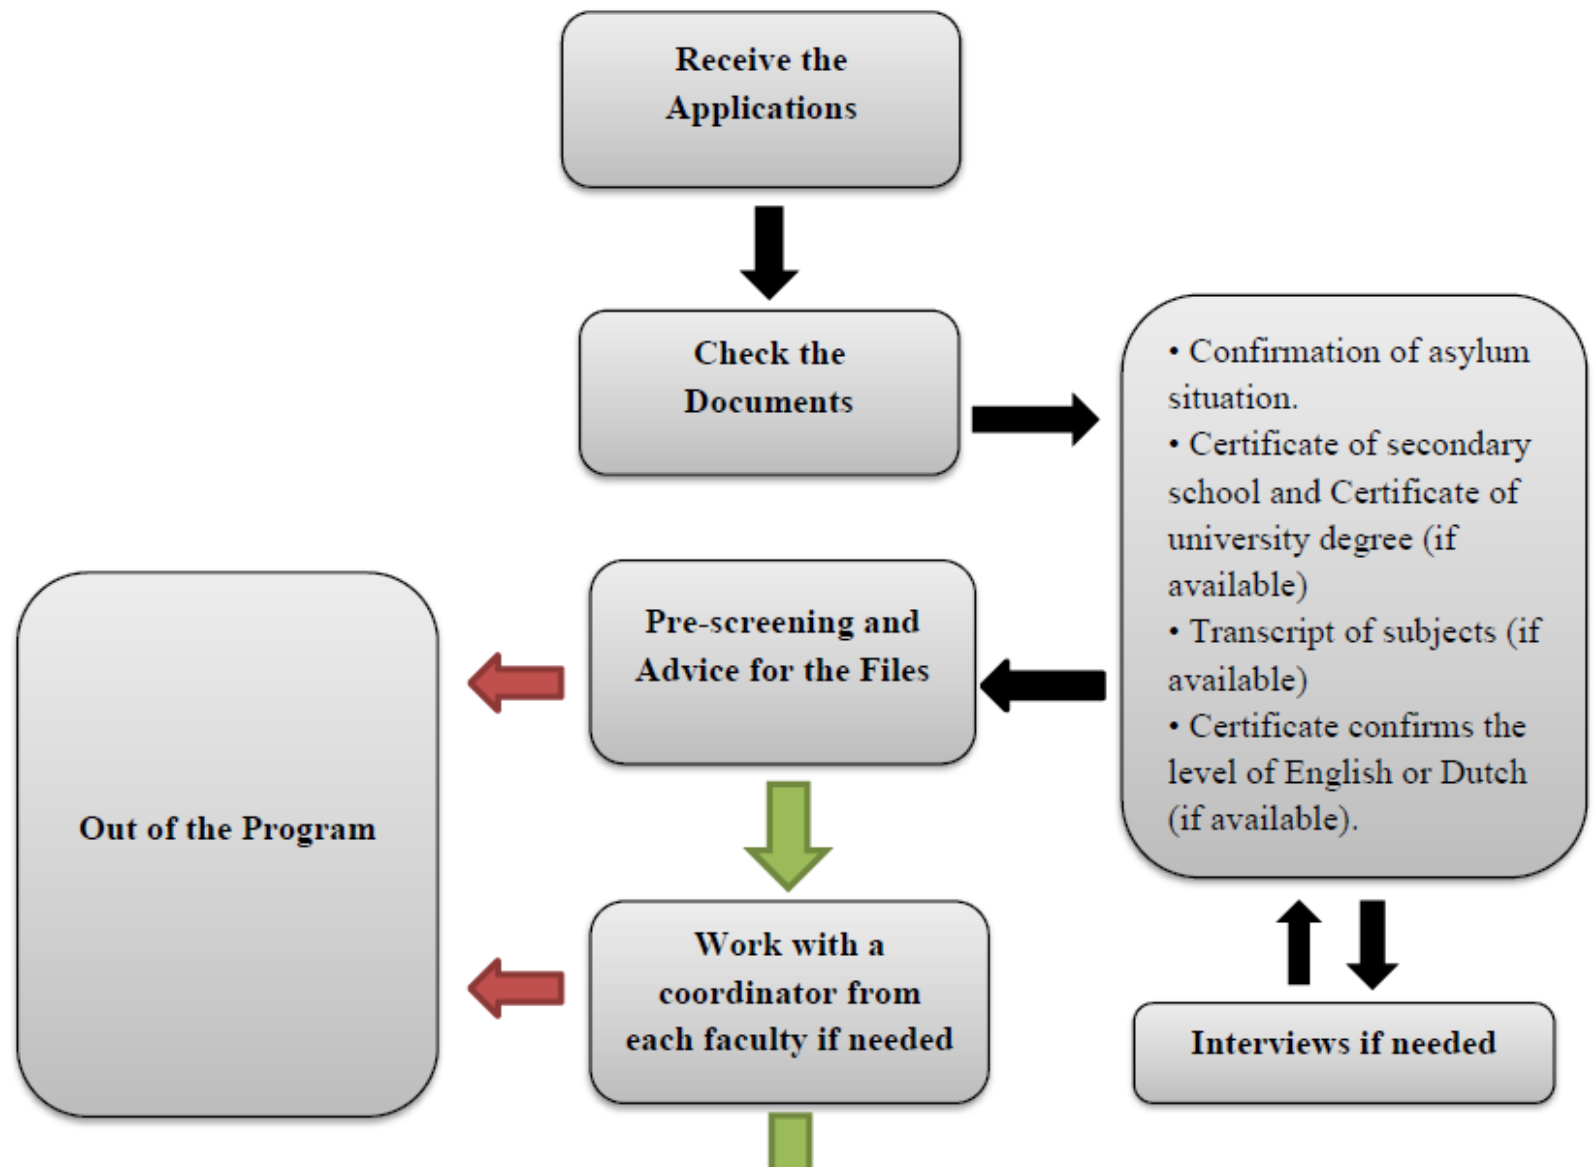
Receive the Applications

Check the Documents

• Confirmation of asylum situation.
• Certificate of secondary school and Certificate of university degree (if available)
• Transcript of subjects (if available)
• Certificate confirms the level of English or Dutch (if available).

Pre-screening and Advice for the Files

Out of the Program

Work with a coordinator from each faculty if needed

Interviews if needed